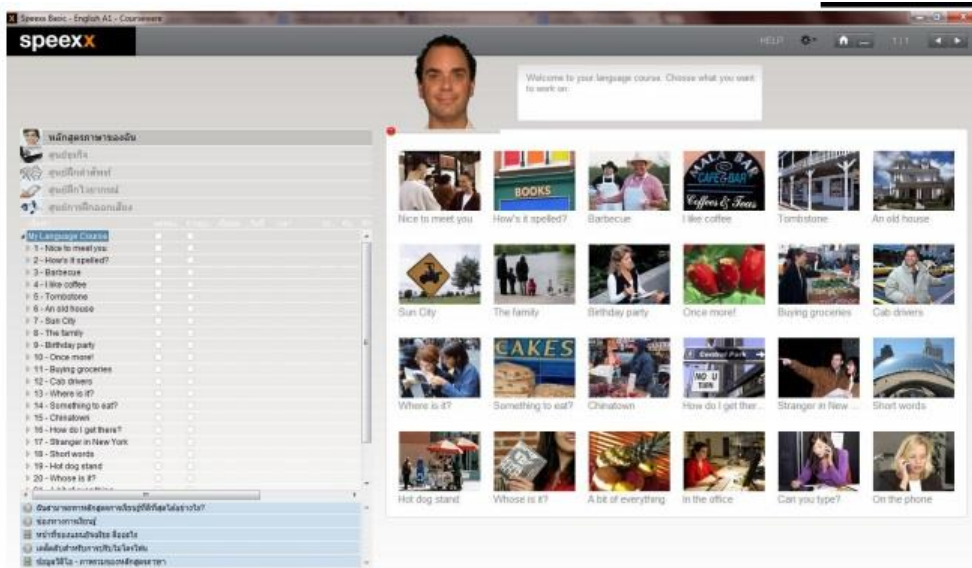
Speexx Basic - English A1 - Courseware

speexx

HELP

1/11

Welcome to your language course. Choose what you want to work on.

หลักสูตรภาษาของฉัน
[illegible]
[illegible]
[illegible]
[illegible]

My Language Course
1 - Nice to meet you
2 - How's it spelled?
3 - Barbecue
4 - I like coffee
5 - Tombstone
6 - An old house
7 - Sun City
8 - The family
9 - Birthday party
10 - Once more!
11 - Buying groceries
12 - Cab drivers
13 - Where is it?
14 - Something to eat?
15 - Chinatown
16 - How do I get there?
17 - Stranger in New York
18 - Short words
19 - Hot dog stand
20 - Whose is it?

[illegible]
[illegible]
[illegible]
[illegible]
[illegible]

BOOKS
MALA BAR CAFE BAR Coffees & Teas
CAKES
Central Park
NO U TURN

Nice to meet you
How's it spelled?
Barbecue
I like coffee
Tombstone
An old house
Sun City
The family
Birthday party
Once more!
Buying groceries
Cab drivers
Where is it?
Something to eat?
Chinatown
How do I get ther...
Stranger in New ...
Short words
Hot dog stand
Whose is it?
A bit of everything
In the office
Can you type?
On the phone